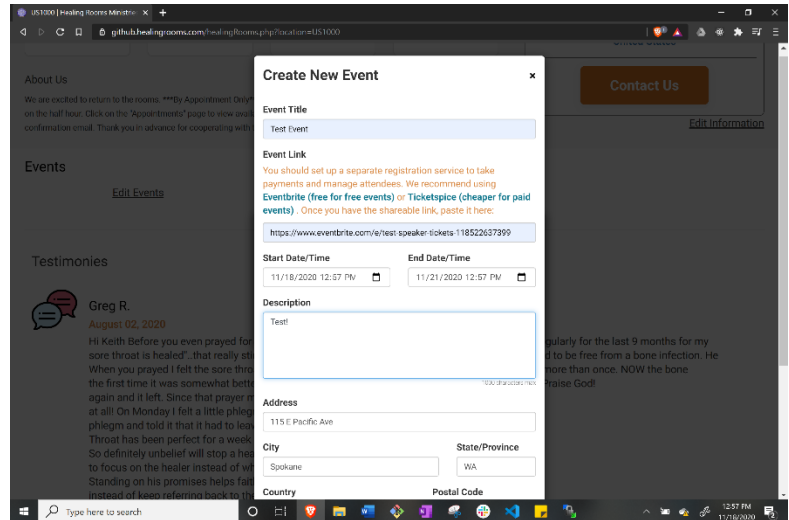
US1000 | Healing Rooms Ministrie ×   +

github.healingrooms.com/healingRooms.php?location=US1000

About Us

We are excited to return to the rooms. ***By Appointment Only*
on the half hour. Click on the "Appointments" page to view avail
confirmation email. Thank you in advance for cooperating with

Events

Edit Events

Testimonies

Greg R.

August 02, 2020

Hi Keith Before you even prayed for
sore throat is healed"..that really st
When you prayed I felt the sore thro
the first time it was somewhat bett
again and it left. Since that prayer m
at all! On Monday I felt a little phleg
phlegm and told it that it had to lea
Throat has been perfect for a week
So definitely unbelief will stop a hea
to focus on the healer instead of wh
Standing on his promises helps fait
instead of keep referring back to th

gularly for the last 9 months for my
d to be free from a bone infection. He
more than once. NOW the bone
Praise God!

Contact Us

Edit Information

Create New Event ×

Event Title

Test Event

Event Link

You should set up a separate registration service to take payments and manage attendees. We recommend using Eventbrite (free for free events) or Ticketspice (cheaper for paid events) . Once you have the shareable link, paste it here:

https://www.eventbrite.com/e/test-speaker-tickets-118522637399

Start Date/Time

11/18/2020 12:57 PM

End Date/Time

11/21/2020 12:57 PM

Description

Test!

1000 characters max

Address

115 E Pacific Ave

City

Spokane

State/Province

WA

Country

Postal Code

Type here to search

12:57 PM
11/18/2020